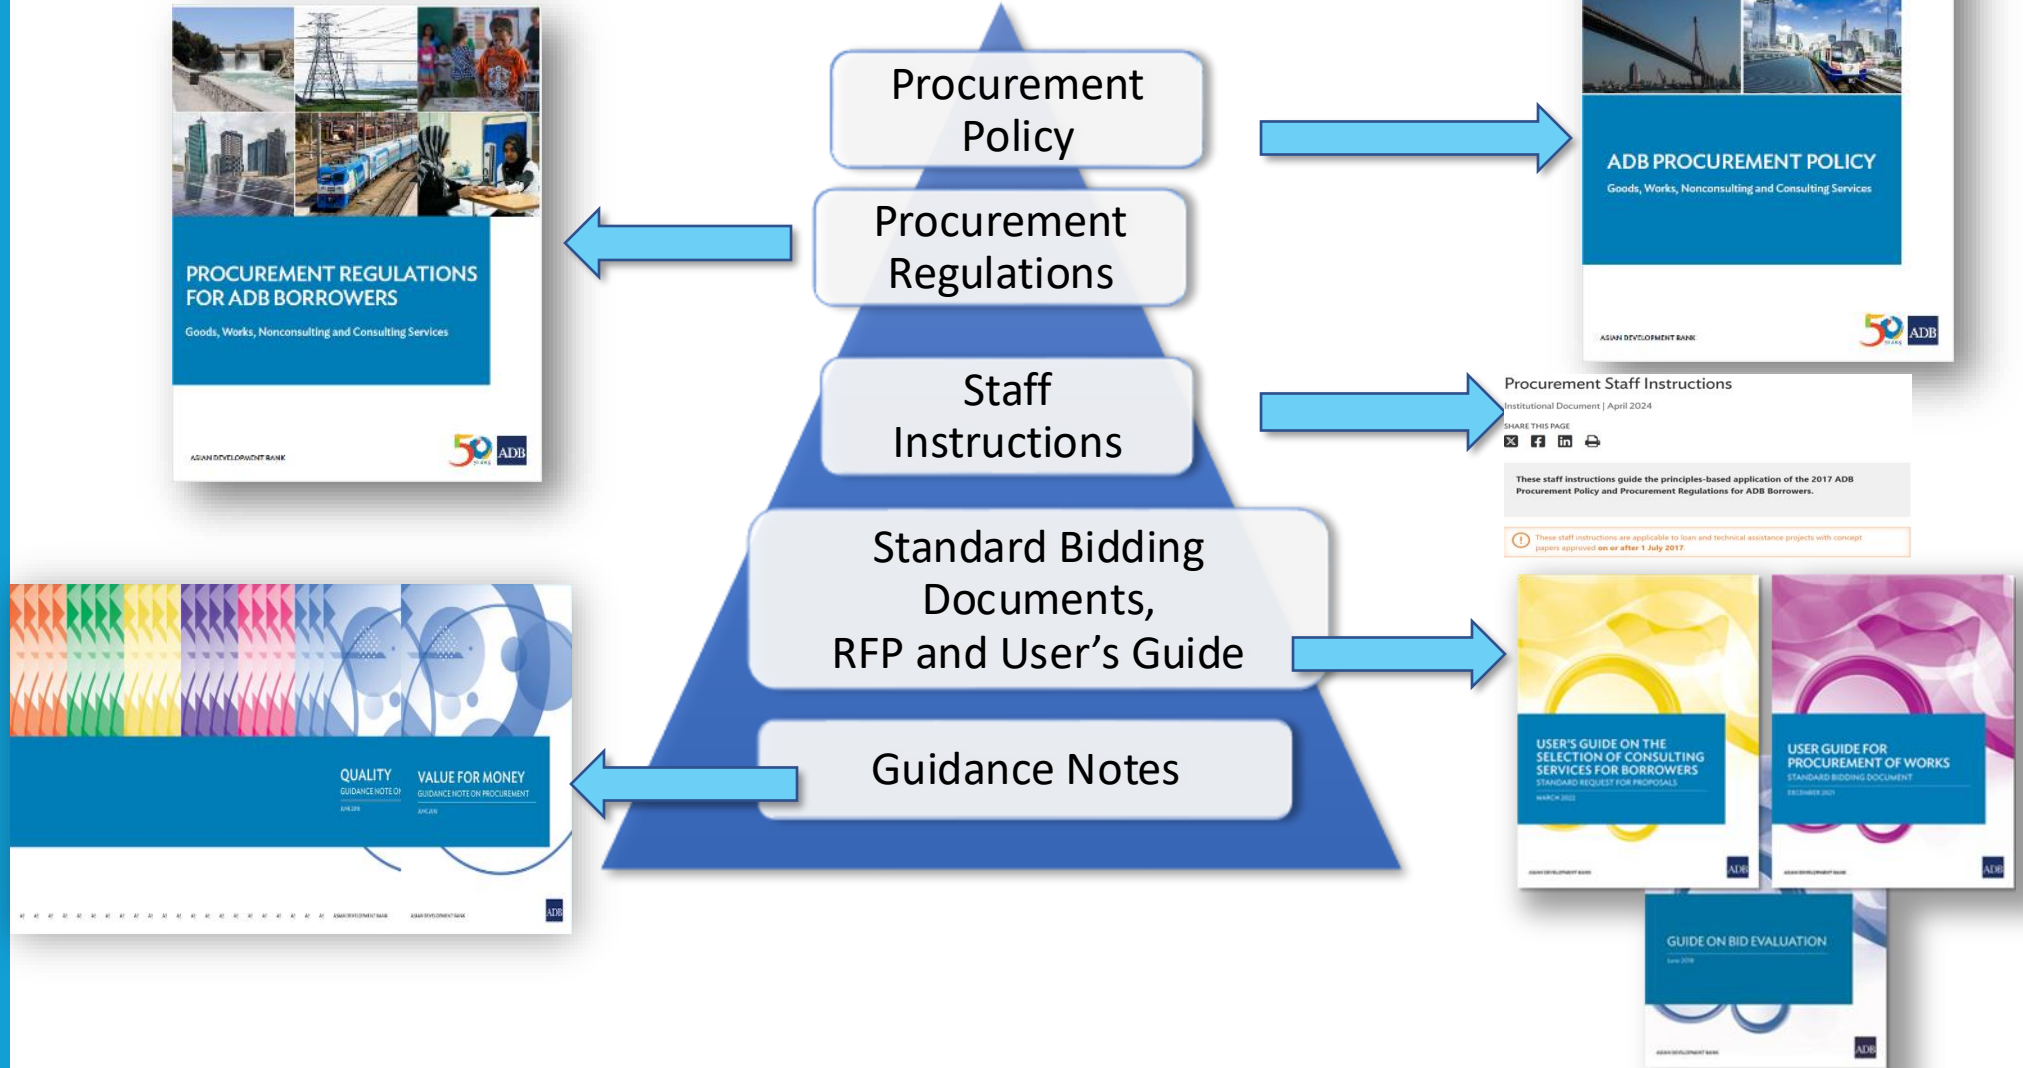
Procurement Policy

Procurement Regulations

Staff Instructions

Standard Bidding Documents, RFP and User's Guide

Guidance Notes

PROCUREMENT REGULATIONS FOR ADB BORROWERS
Goods, Works, Nonconsulting and Consulting Services
ASIAN DEVELOPMENT BANK
50 ADB

ADB PROCUREMENT POLICY
Goods, Works, Nonconsulting and Consulting Services
ASIAN DEVELOPMENT BANK
50 ADB

Procurement Staff Instructions
Institutional Document | April 2024
SHARE THIS PAGE
These staff instructions guide the principles-based application of the 2017 ADB Procurement Policy and Procurement Regulations for ADB Borrowers.
These staff instructions are applicable to loan and technical assistance projects with concept papers approved on or after 1 July 2017.

QUALITY
GUIDANCE NOTE ON
VALUE FOR MONEY
GUIDANCE NOTE ON PROCUREMENT
ASIAN DEVELOPMENT BANK
ASIAN DEVELOPMENT BANK
ADB

USER'S GUIDE ON THE SELECTION OF CONSULTING SERVICES FOR BORROWERS
STANDARD REQUEST FOR PROPOSALS
MARCH 2022
ADB

USER GUIDE FOR PROCUREMENT OF WORKS
STANDARD BIDDING DOCUMENT
DECEMBER 2021
ADB

GUIDE ON BID EVALUATION
ADB